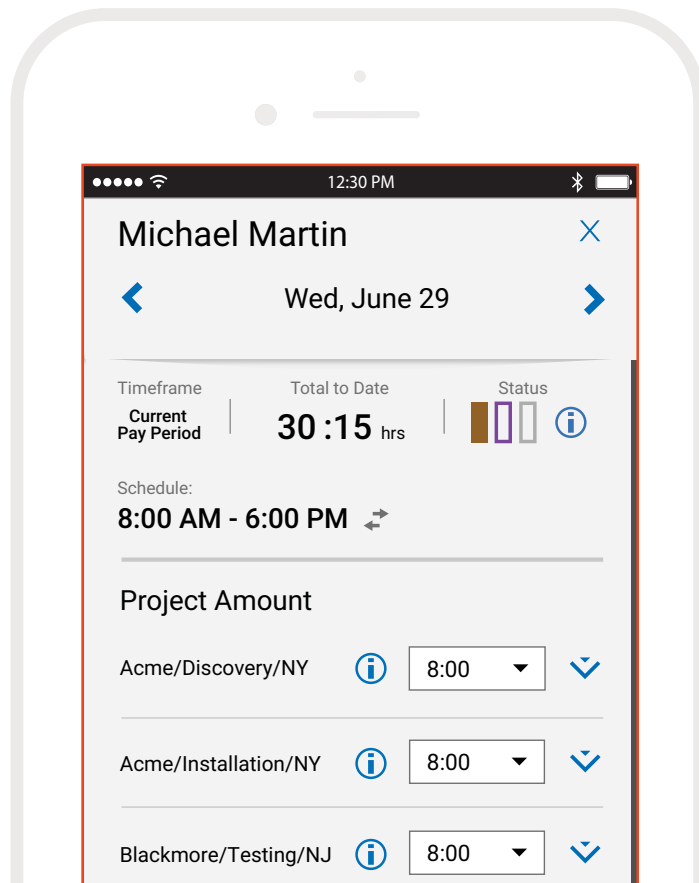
●●●●● 12:30 PM

Michael Martin

X

Wed, June 29

Timeframe
Current Pay Period

Total to Date
30 :15 hrs

Status

Schedule:
8:00 AM - 6:00 PM

Project Amount

Acme/Discovery/NY 8:00

Acme/Installation/NY 8:00

Blackmore/Testing/NJ 8:00